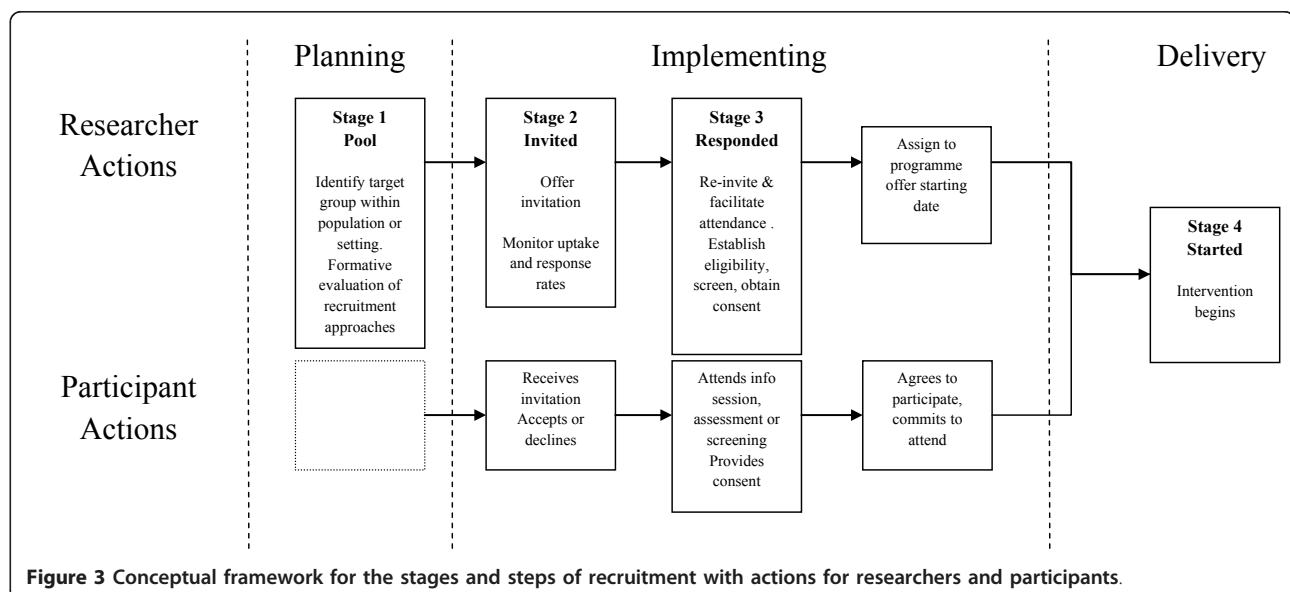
Planning

Implementing

Delivery

Researcher Actions

Stage 1
Pool

Identify target group within population or setting. Formative evaluation of recruitment approaches

Stage 2
Invited

Offer invitation

Monitor uptake and response rates

Stage 3
Responded

Re-invite & facilitate attendance . Establish eligibility, screen, obtain consent

Assign to programme offer starting date

Stage 4
Started

Intervention begins

Participant Actions

Receives invitation Accepts or declines

Attends info session, assessment or screening Provides consent

Agrees to participate, commits to attend

**Figure 3 Conceptual framework for the stages and steps of recruitment with actions for researchers and participants**.